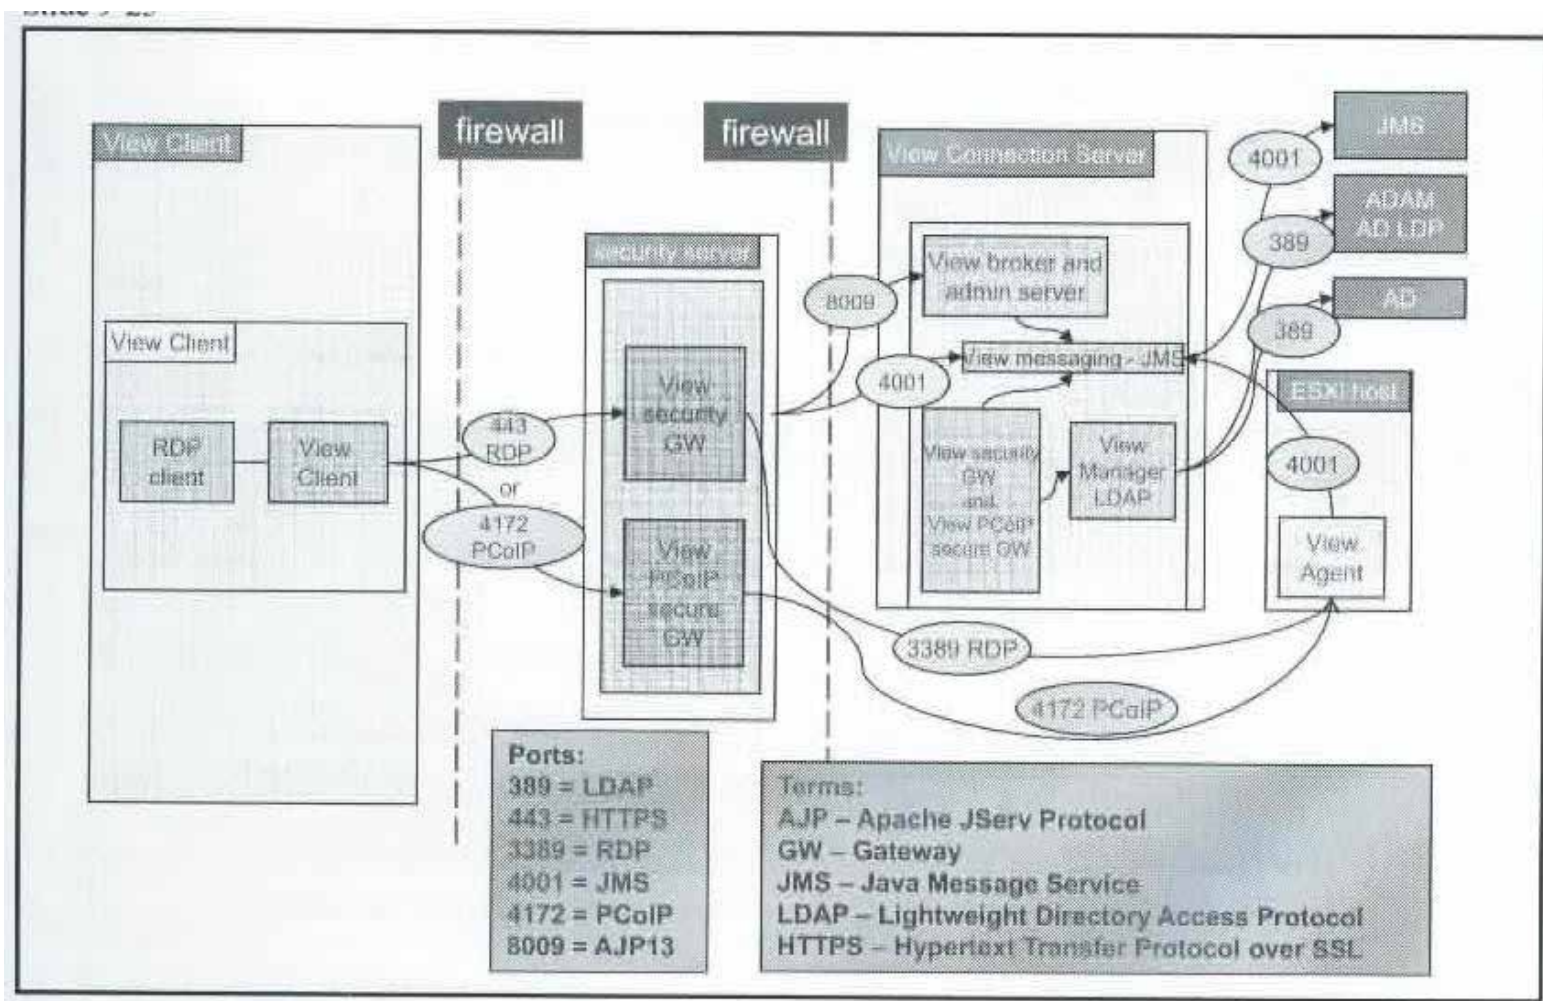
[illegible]

View Client

firewall

firewall

View Connection Server

4001

JMS

ADAM AD LDP

389

security server

View broker and admin server

8009

AD

389

View Client

View messaging - JMS

4001

ESXi host

RDP client

View Client

View security GW

443 RDP

View security GW and View PCoIP secure GW

View Manager LDAP

4001

or

4172 PCoIP

View PCoIP secure GW

View Agent

3389 RDP

4172 PCoIP

Ports:
389 = LDAP
443 = HTTPS
3389 = RDP
4001 = JMS
4172 = PCoIP
8009 = AJP13

Terms:
AJP – Apache JServ Protocol
GW – Gateway
JMS – Java Message Service
LDAP – Lightweight Directory Access Protocol
HTTPS – Hypertext Transfer Protocol over SSL